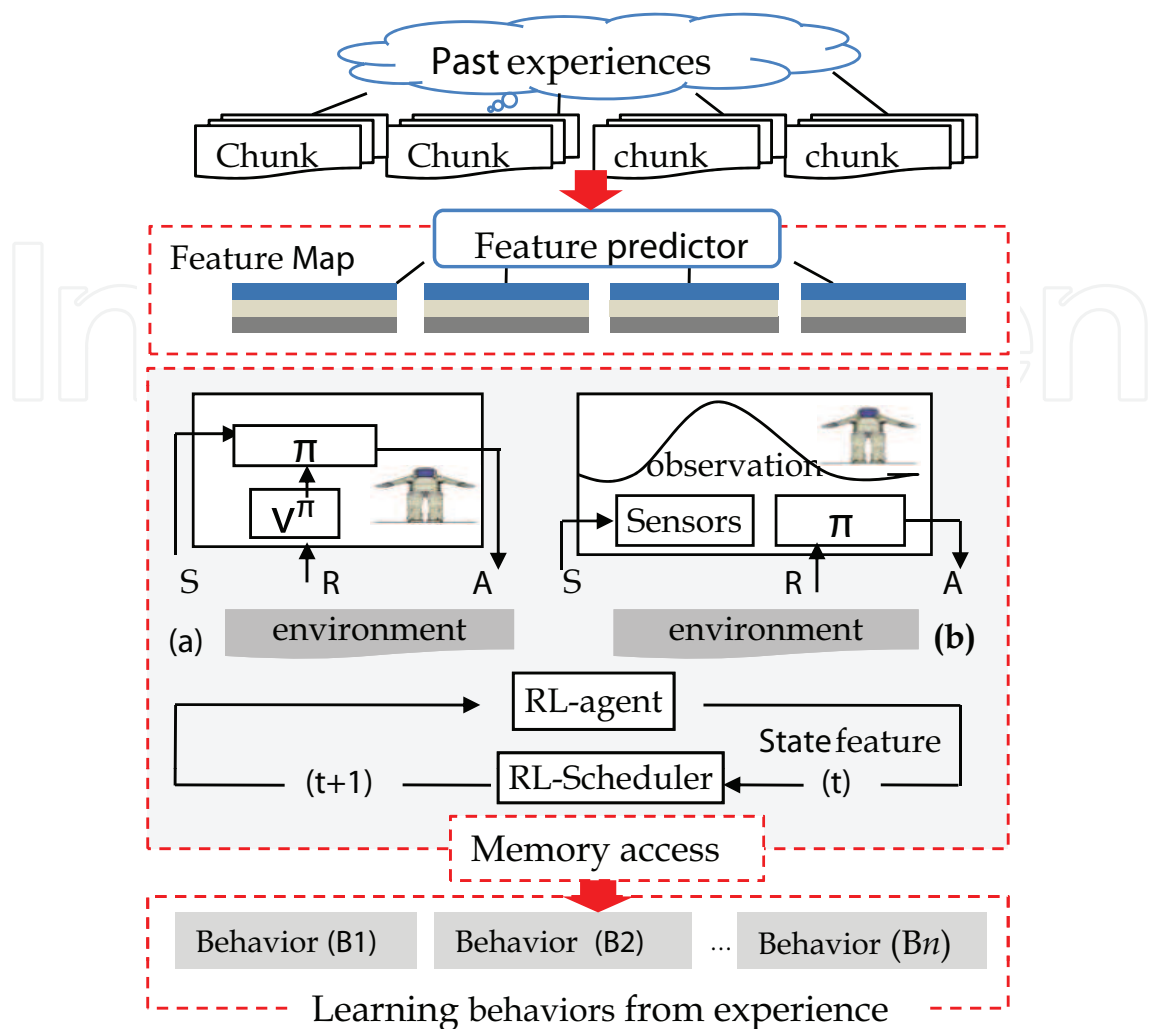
Past experiences

Chunk
Chunk
chunk
chunk

Feature Map
Feature predictor

$\pi$
$V^{\pi}$
S
R
A
(a)
environment

observation
Sensors
$\pi$
S
R
A
environment
(b)

RL-agent
State feature
(t+1)
RL-Scheduler
(t)

Memory access

Behavior (B1)
Behavior (B2)
...
Behavior (B$n$)

Learning behaviors from experience